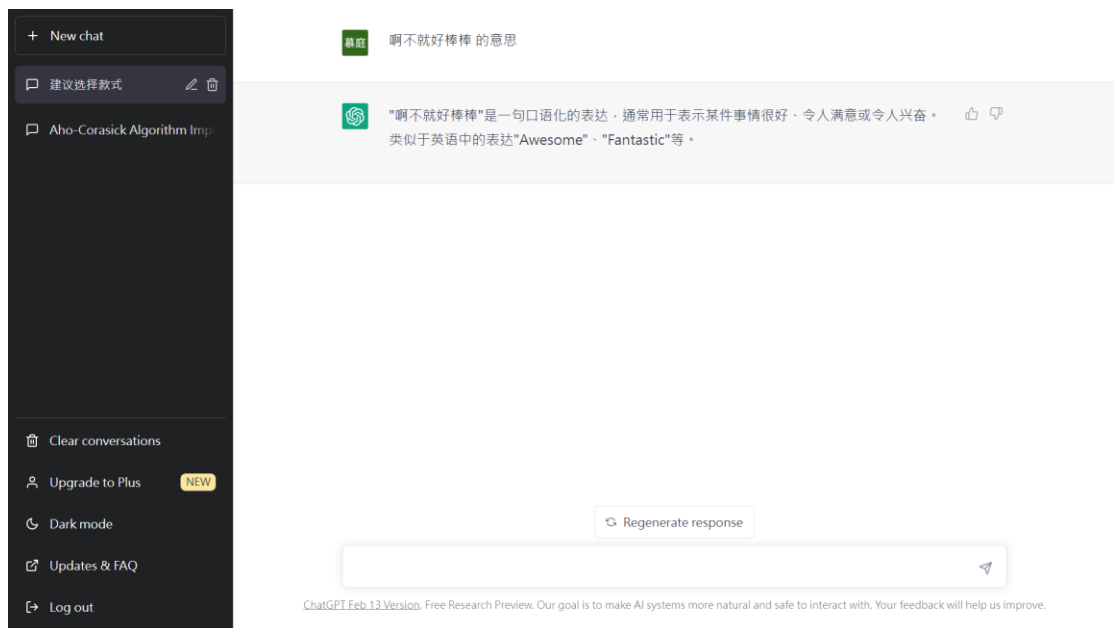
+ New chat

建议选择款式

Aho-Corasick Algorithm Imp

Clear conversations

Upgrade to Plus NEW

Dark mode

Updates & FAQ

Log out

慕庭

啊不就好棒棒 的意思

"啊不就好棒棒"是一句口语化的表达，通常用于表示某件事情很好、令人满意或令人兴奋。类似于英语中的表达"Awesome"、"Fantastic"等。

Regenerate response

ChatGPT Feb 13 Version. Free Research Preview. Our goal is to make AI systems more natural and safe to interact with. Your feedback will help us improve.